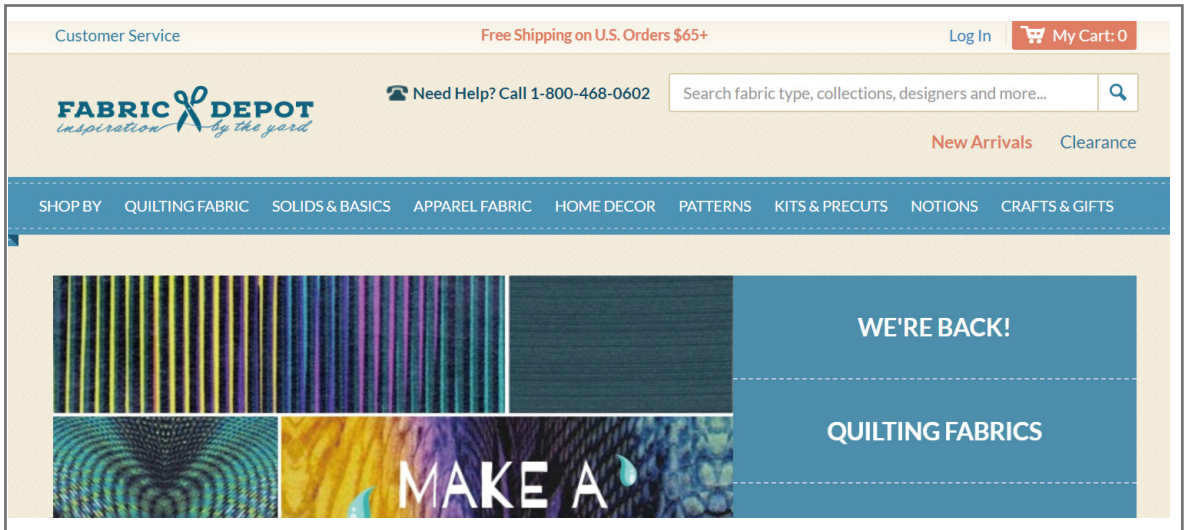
Customer Service

Free Shipping on U.S. Orders $65+

Log In

My Cart: 0

FABRIC DEPOT
inspiration by the yard

Need Help? Call 1-800-468-0602

Search fabric type, collections, designers and more...

New Arrivals

Clearance

SHOP BY QUILTING FABRIC SOLIDS & BASICS APPAREL FABRIC HOME DECOR PATTERNS KITS & PRECUTS NOTIONS CRAFTS & GIFTS

WE'RE BACK!

QUILTING FABRICS

MAKE A